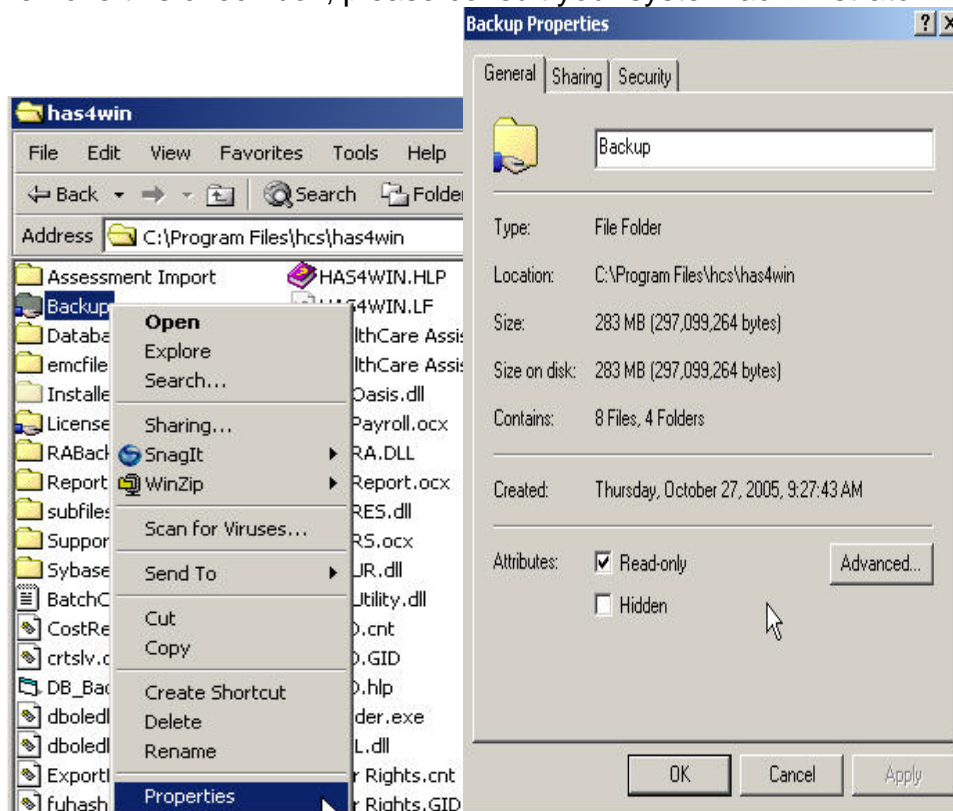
has4win

File Edit View Favorites Tools Help

Back Search Folde

Address C:\Program Files\hcs\has4win

Assessment Import
Backup
Databa
emcfile
Installe
License
RABack
Report
subfiles
Suppor
Sybase
BatchC
CostRe
crtslv.c
DB_Bac
dboledl
dboledl
Exportl
fuhash

HAS4WIN.HLP
HAS4WIN.LF
lthCare Assis
lthCare Assis
Oasis.dll
Payroll.ocx
RA.DLL
Report.ocx
RES.dll
RS.ocx
UR.dll
Utility.dll
).cnt
).GID
).hlp
der.exe
L.dll
r Rights.cnt
r Rights.GID

Open
Explore
Search...
Sharing...
SnagIt
WinZip
Scan for Viruses...
Send To
Cut
Copy
Create Shortcut
Delete
Rename
Properties

Backup Properties ? X

General Sharing Security

Backup

Type: File Folder

Location: C:\Program Files\hcs\has4win

Size: 283 MB (297,099,264 bytes)

Size on disk: 283 MB (297,099,264 bytes)

Contains: 8 Files, 4 Folders

Created: Thursday, October 27, 2005, 9:27:43 AM

Attributes: Read-only Advanced...

Hidden

OK Cancel Apply